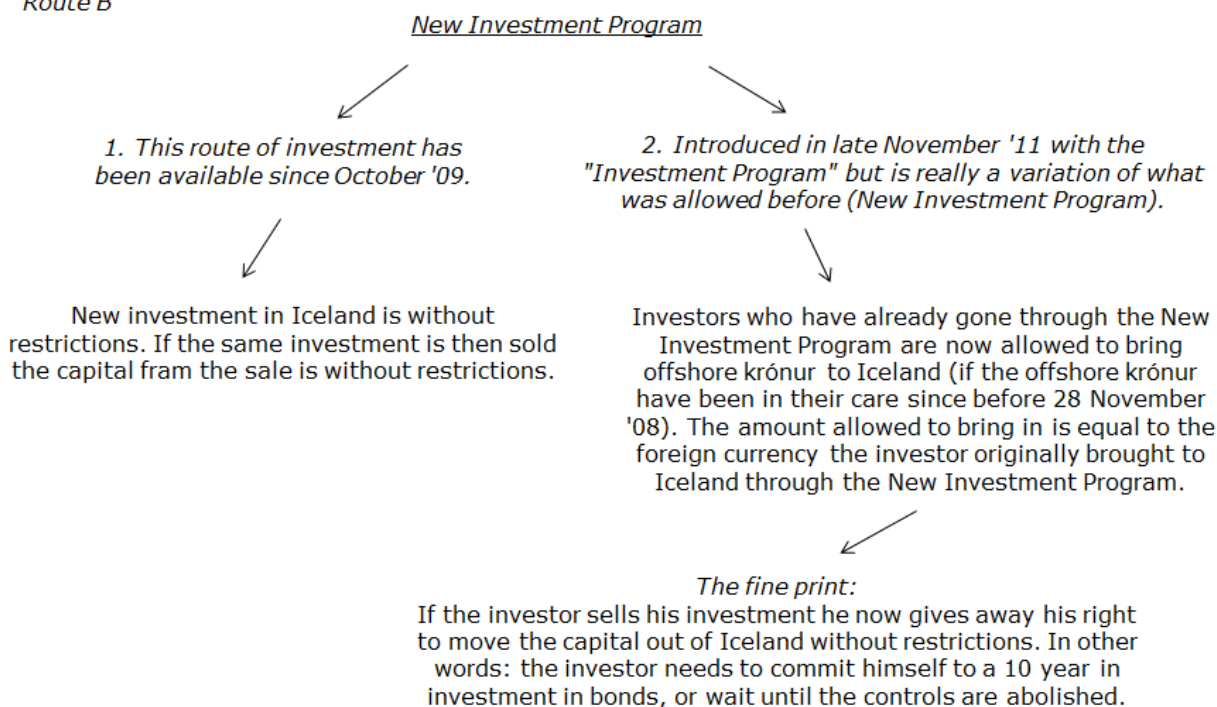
Route B

New Investment Program

1. This route of investment has been available since October '09.

2. Introduced in late November '11 with the "Investment Program" but is really a variation of what was allowed before (New Investment Program).

New investment in Iceland is without restrictions. If the same investment is then sold the capital fram the sale is without restrictions.

Investors who have already gone through the New Investment Program are now allowed to bring offshore krónur to Iceland (if the offshore krónur have been in their care since before 28 November '08). The amount allowed to bring in is equal to the foreign currency the investor originally brought to Iceland through the New Investment Program.

The fine print:
If the investor sells his investment he now gives away his right to move the capital out of Iceland without restrictions. In other words: the investor needs to commit himself to a 10 year in investment in bonds, or wait until the controls are abolished.